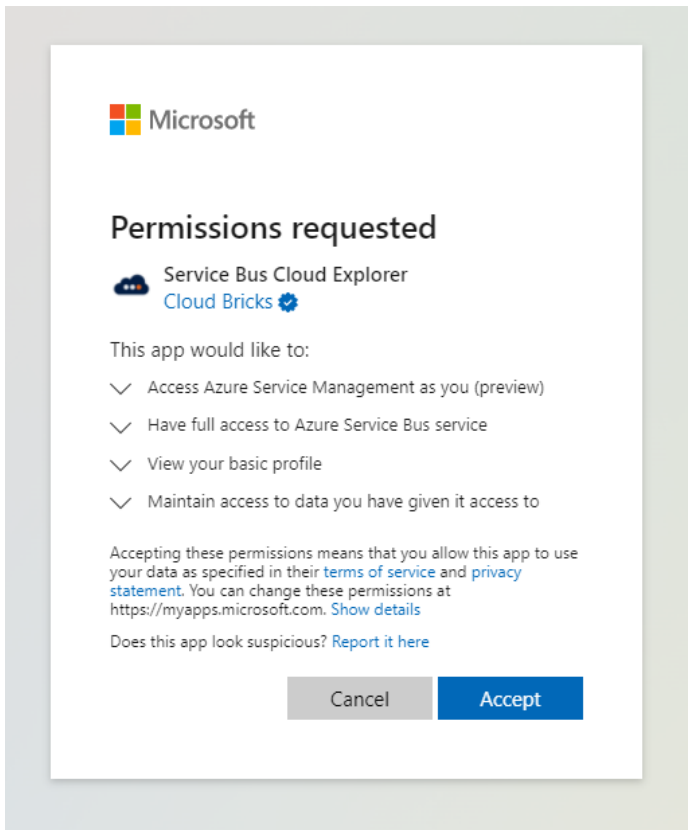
Microsoft

Permissions requested

Service Bus Cloud Explorer
Cloud Bricks

This app would like to:

Access Azure Service Management as you (preview)

Have full access to Azure Service Bus service

View your basic profile

Maintain access to data you have given it access to

Accepting these permissions means that you allow this app to use your data as specified in their terms of service and privacy statement. You can change these permissions at https://myapps.microsoft.com. Show details

Does this app look suspicious? Report it here

Cancel Accept